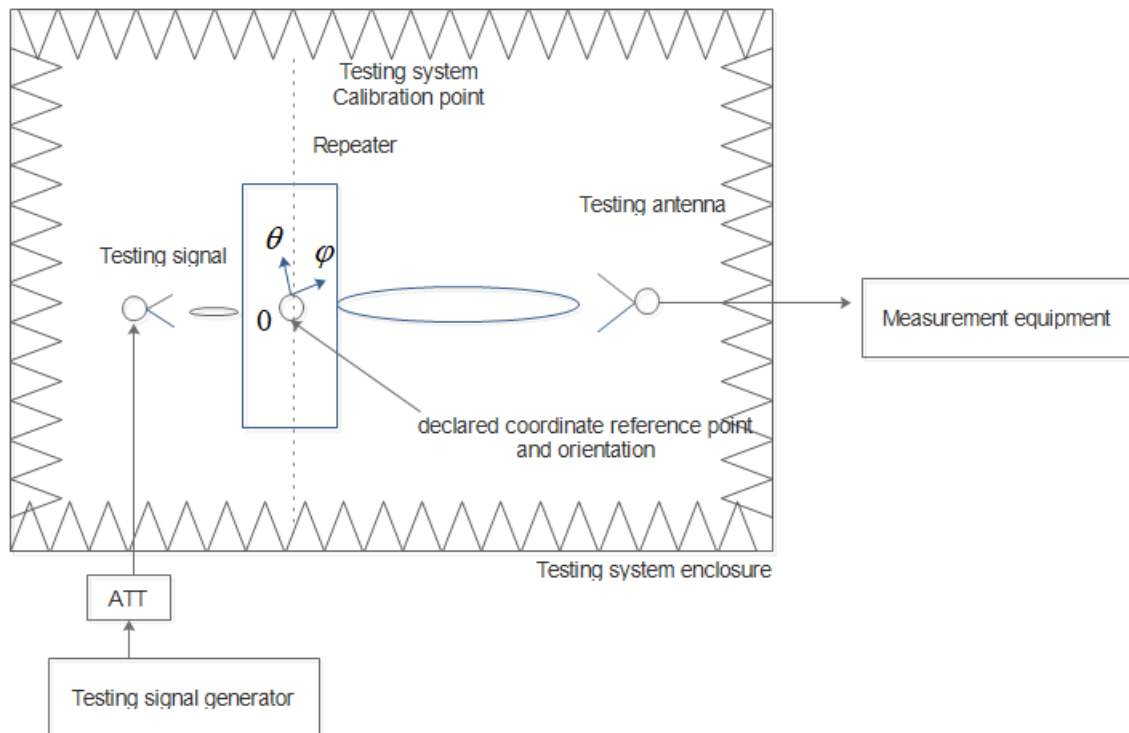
Testing system
Calibration point

Repeater

Testing antenna

$\theta$

$\varphi$

Testing signal

0

Measurement equipment

declared coordinate reference point and orientation

Testing system enclosure

ATT

Testing signal generator